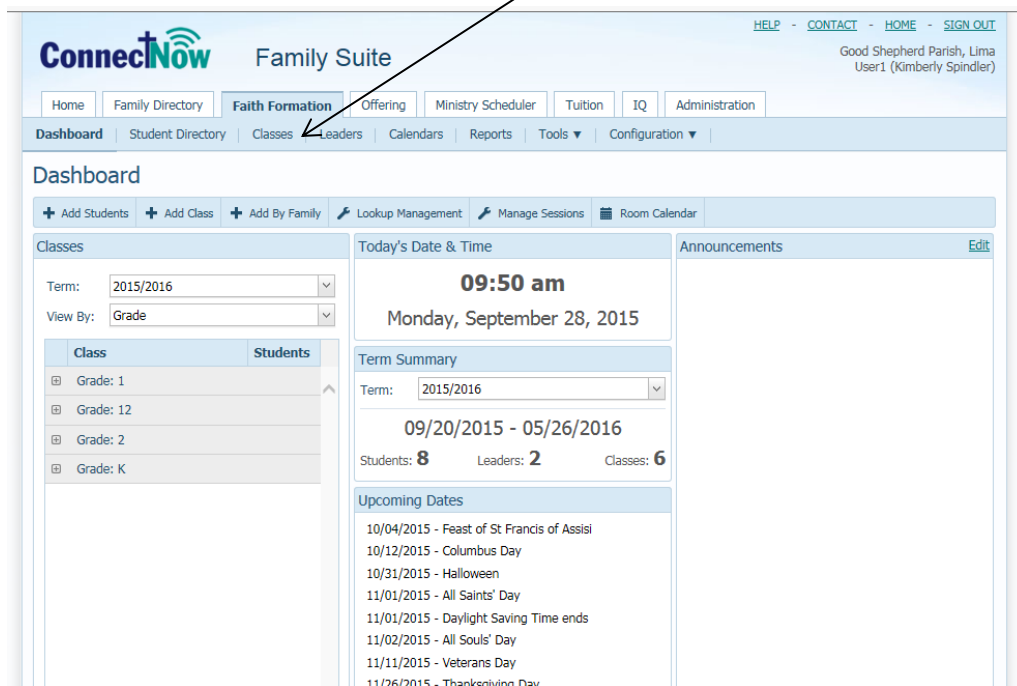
HELP - CONTACT - HOME - SIGN OUT

ConnectNow Family Suite

Good Shepherd Parish, Lima
User1 (Kimberly Spindler)

Home | Family Directory | Faith Formation | Offering | Ministry Scheduler | Tuition | IQ | Administration

Dashboard | Student Directory | Classes | Leaders | Calendars | Reports | Tools ▼ | Configuration ▼

Dashboard

Add Students | Add Class | Add By Family | Lookup Management | Manage Sessions | Room Calendar

Classes

Term: 2015/2016

View By: Grade

| Class | Students |
|---|---|
| Grade: 1 | |
| Grade: 12 | |
| Grade: 2 | |
| Grade: K | |

Today's Date & Time

09:50 am

Monday, September 28, 2015

Term Summary

Term: 2015/2016

09/20/2015 - 05/26/2016

Students: 8 Leaders: 2 Classes: 6

Upcoming Dates

10/04/2015 - Feast of St Francis of Assisi
10/12/2015 - Columbus Day
10/31/2015 - Halloween
11/01/2015 - All Saints' Day
11/01/2015 - Daylight Saving Time ends
11/02/2015 - All Souls' Day
11/11/2015 - Veterans Day
11/26/2015 - Thanksgiving Day

Announcements

Edit